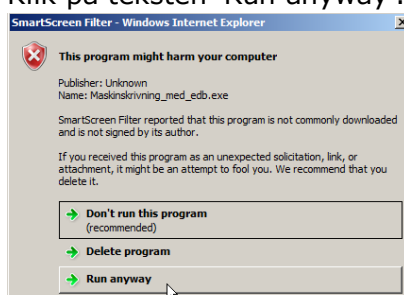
Klik på teksten "Run anyway".

SmartScreen Filter - Windows Internet Explorer

This program might harm your computer

Publisher: Unknown
Name: Maskinskrivning_med_edb.exe

SmartScreen Filter reported that this program is not commonly downloaded and is not signed by its author.

If you received this program as an unexpected solicitation, link, or attachment, it might be an attempt to fool you. We recommend that you delete it.

Don't run this program
(recommended)

Delete program

Run anyway